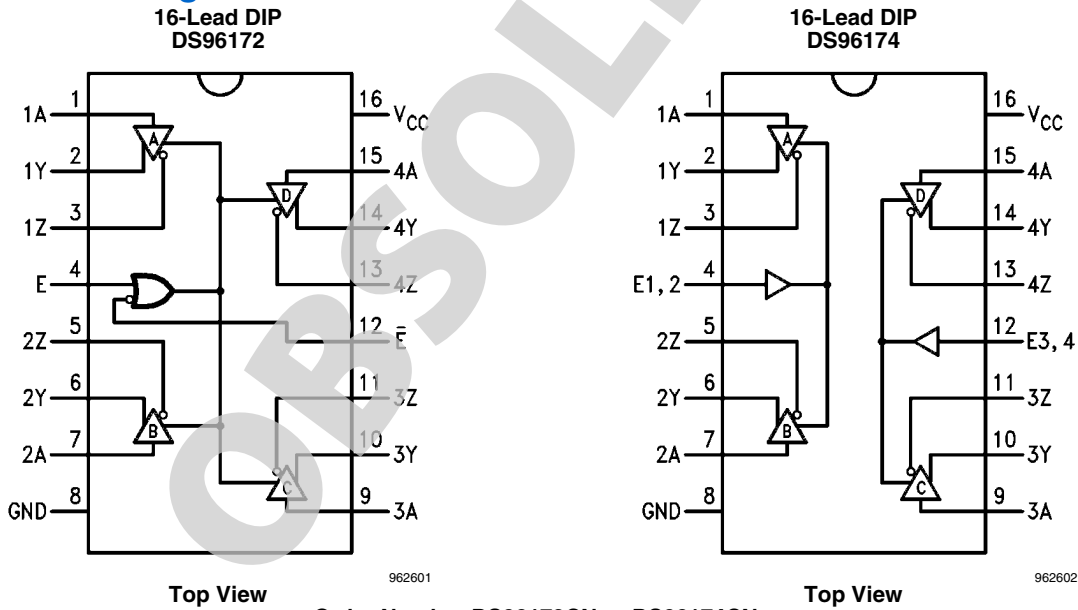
16-Lead DIP
DS96172

1A 1
1Y 2
1Z 3
E 4
2Z 5
2Y 6
2A 7
GND 8

16 $V_{CC}$
15 4A
14 4Y
13 4Z
12 $\bar{E}$
11 3Z
10 3Y
9 3A

A
B
C
D

962601
Top View

OBSOLETE

16-Lead DIP
DS96174

1A 1
1Y 2
1Z 3
E1, 2 4
2Z 5
2Y 6
2A 7
GND 8

16 $V_{CC}$
15 4A
14 4Y
13 4Z
12 E3, 4
11 3Z
10 3Y
9 3A

A
B
C
D

962602
Top View

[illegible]